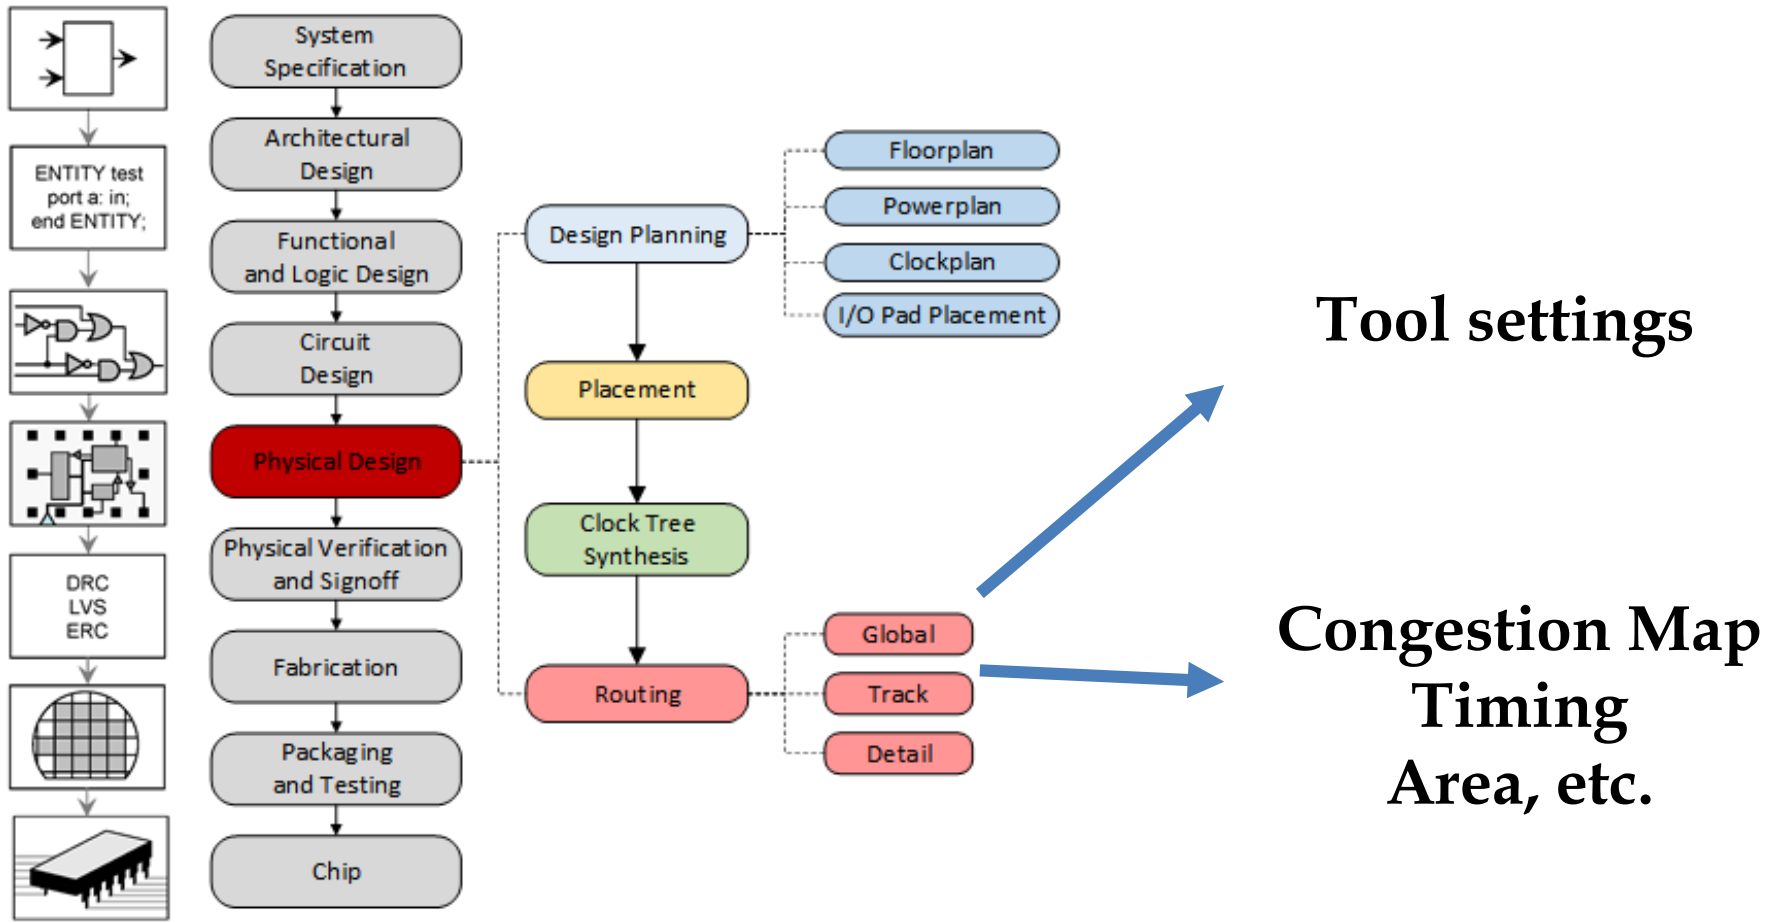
ENTITY test
port a: in;
end ENTITY;

DRC
LVS
ERC

System Specification

Architectural Design

Functional and Logic Design

Circuit Design

Physical Design

Physical Verification and Signoff

Fabrication

Packaging and Testing

Chip

Design Planning

Placement

Clock Tree Synthesis

Routing

Floorplan

Powerplan

Clockplan

I/O Pad Placement

Global

Track

Detail

Tool settings

Congestion Map
Timing
Area, etc.